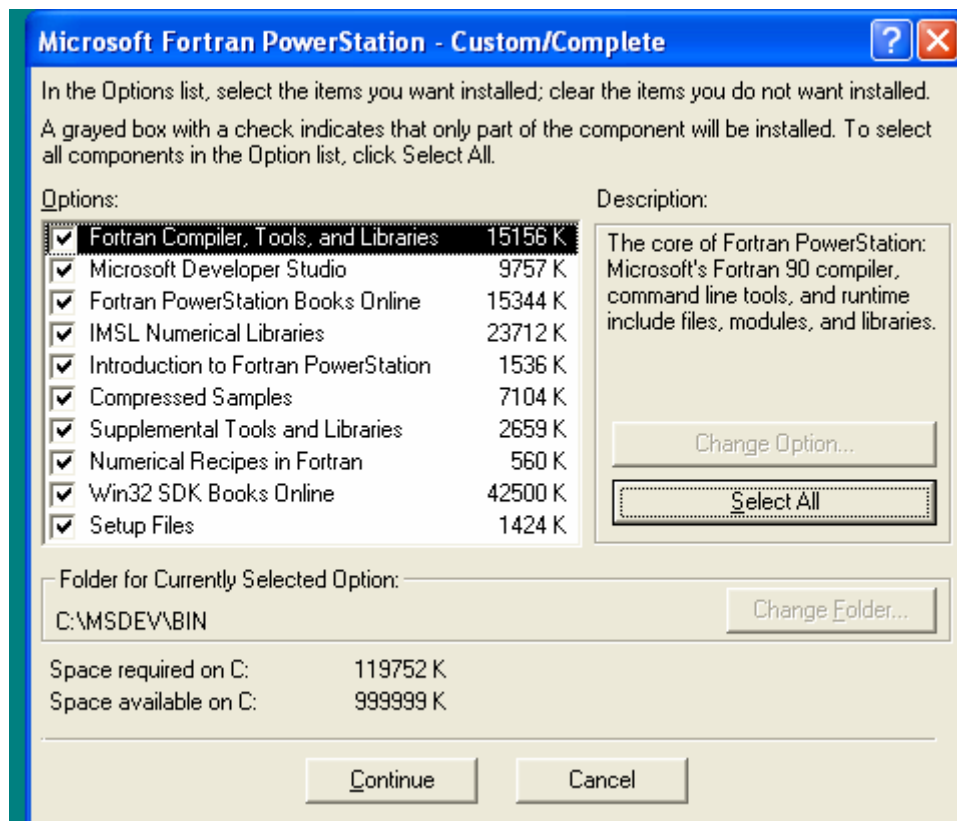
Microsoft Fortran PowerStation - Custom/Complete

?

In the Options list, select the items you want installed; clear the items you do not want installed.

A grayed box with a check indicates that only part of the component will be installed. To select all components in the Option list, click Select All.

Options:

| Option | Size |
|---|---|
| Fortran Compiler, Tools, and Libraries | 15156 K |
| Microsoft Developer Studio | 9757 K |
| Fortran PowerStation Books Online | 15344 K |
| IMSL Numerical Libraries | 23712 K |
| Introduction to Fortran PowerStation | 1536 K |
| Compressed Samples | 7104 K |
| Supplemental Tools and Libraries | 2659 K |
| Numerical Recipes in Fortran | 560 K |
| Win32 SDK Books Online | 42500 K |
| Setup Files | 1424 K |

Description:

The core of Fortran PowerStation: Microsoft's Fortran 90 compiler, command line tools, and runtime include files, modules, and libraries.

Change Option...

Select All

Folder for Currently Selected Option:

C:\MSDEV\BIN

Change Folder...

Space required on C: 119752 K
Space available on C: 999999 K

Continue

Cancel